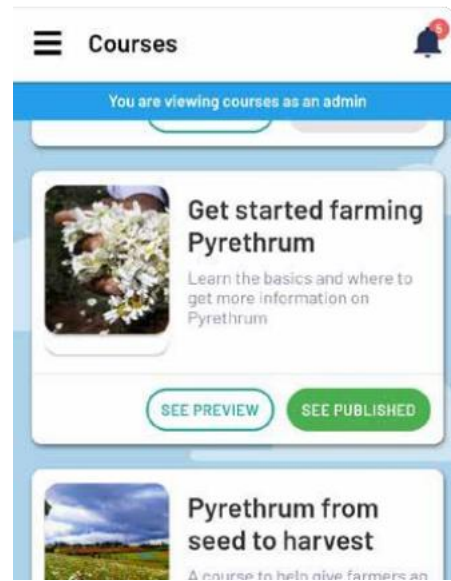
Courses

6

You are viewing courses as an admin

Get started farming Pyrethrum

Learn the basics and where to get more information on Pyrethrum

SEE PREVIEW

SEE PUBLISHED

Pyrethrum from seed to harvest

A course to help give farmers an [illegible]